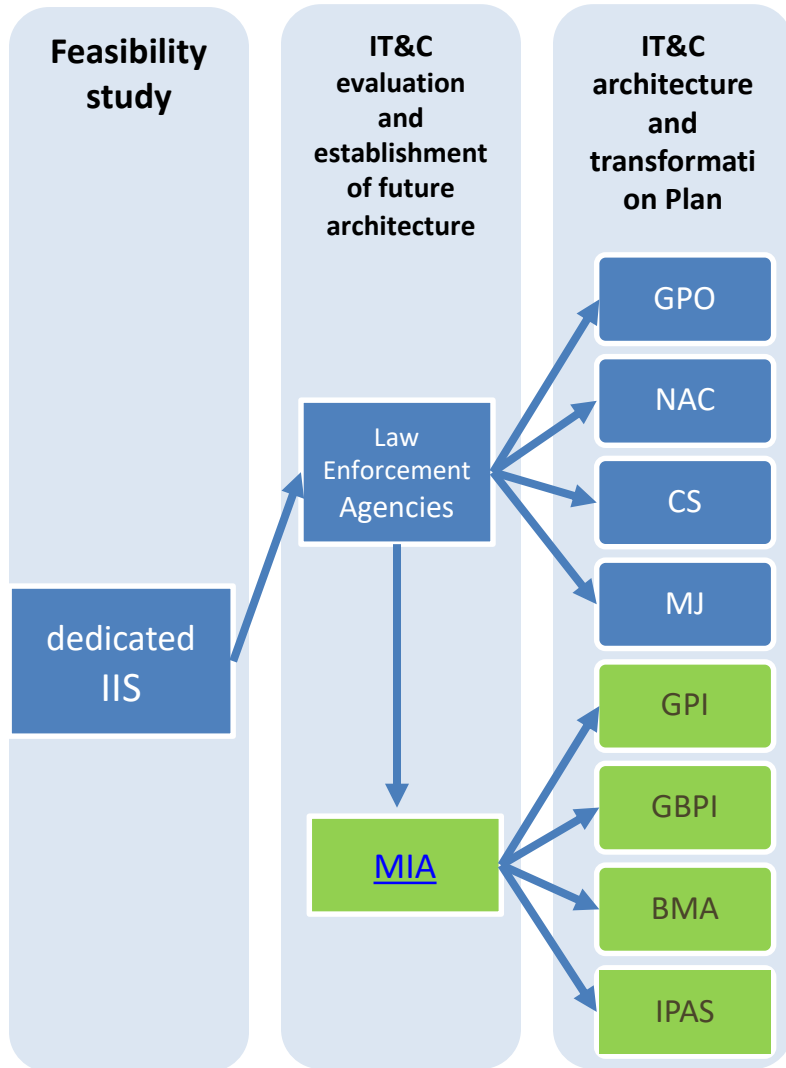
Feasibility study

IT&C evaluation and establishment of future architecture

IT&C architecture and transformati on Plan

dedicated IIS

Law Enforcement Agencies

MIA

GPO

NAC

CS

MJ

GPI

GBPI

BMA

IPAS